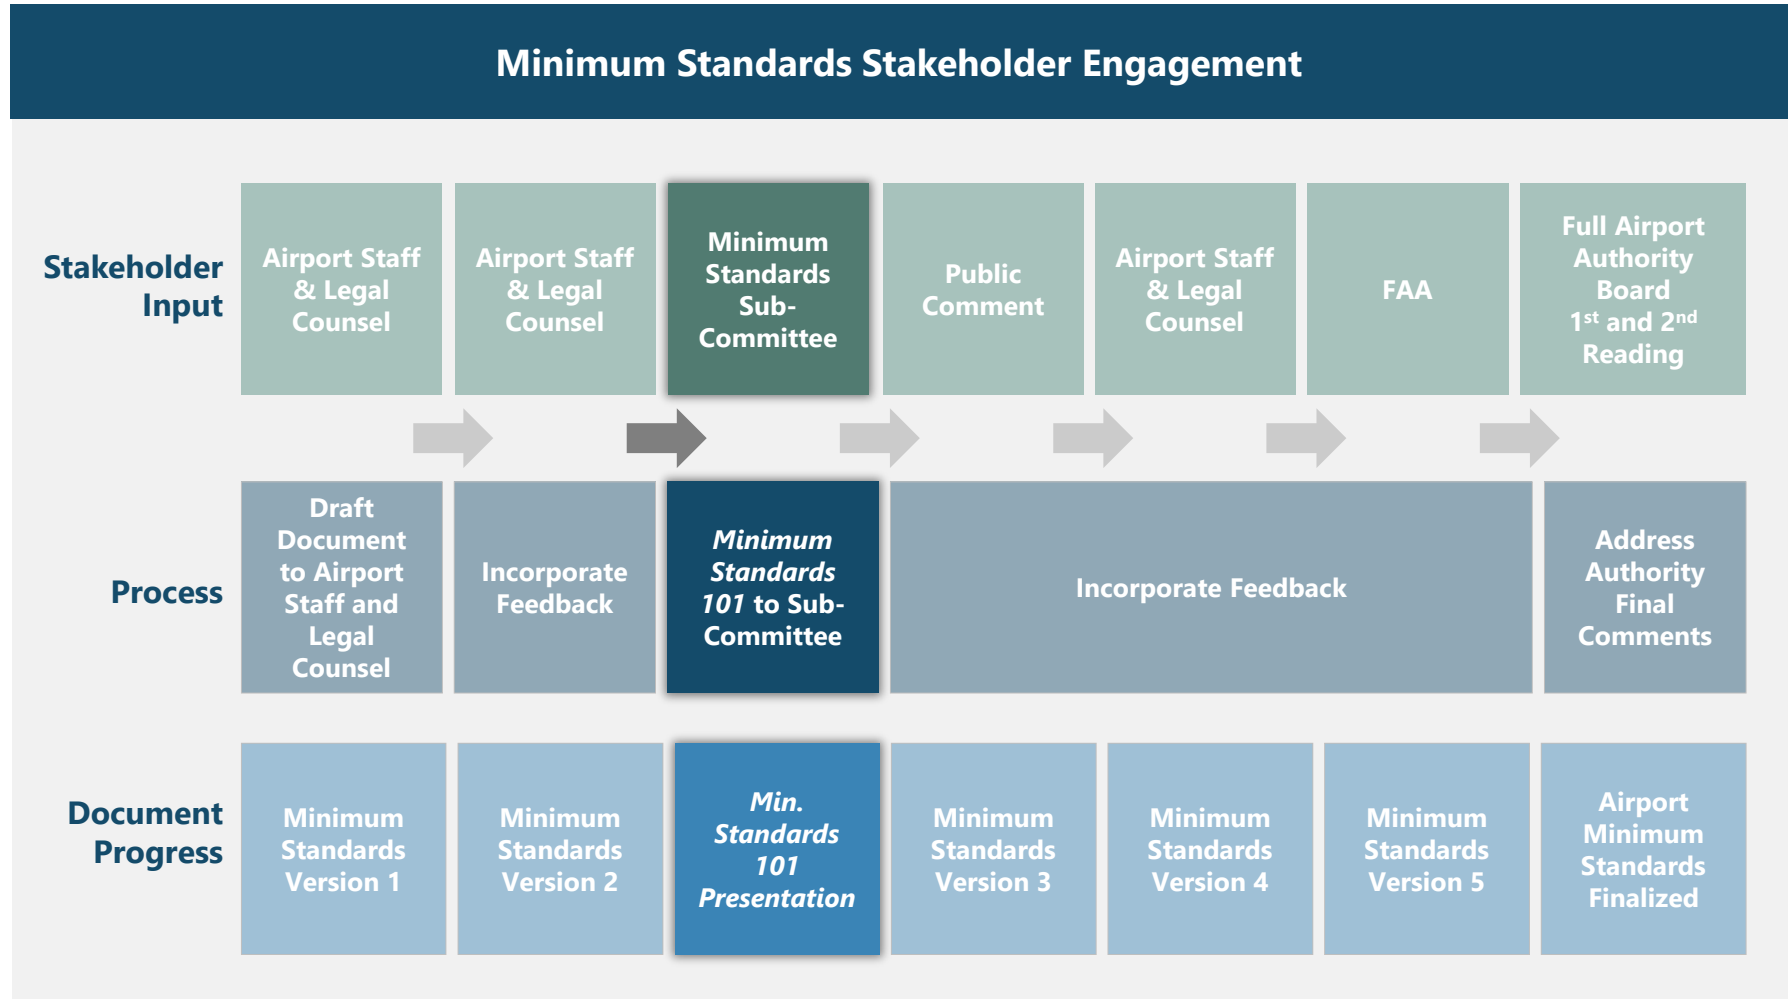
Minimum Standards Stakeholder Engagement

Stakeholder Input

Airport Staff & Legal Counsel

Airport Staff & Legal Counsel

Minimum Standards Sub-Committee

Public Comment

Airport Staff & Legal Counsel

FAA

Full Airport Authority Board $1^{st}$ and $2^{nd}$ Reading

Process

Draft Document to Airport Staff and Legal Counsel

Incorporate Feedback

Minimum Standards 101 to Sub-Committee

Incorporate Feedback

Address Authority Final Comments

Document Progress

Minimum Standards Version 1

Minimum Standards Version 2

Min. Standards 101 Presentation

Minimum Standards Version 3

Minimum Standards Version 4

Minimum Standards Version 5

Airport Minimum Standards Finalized